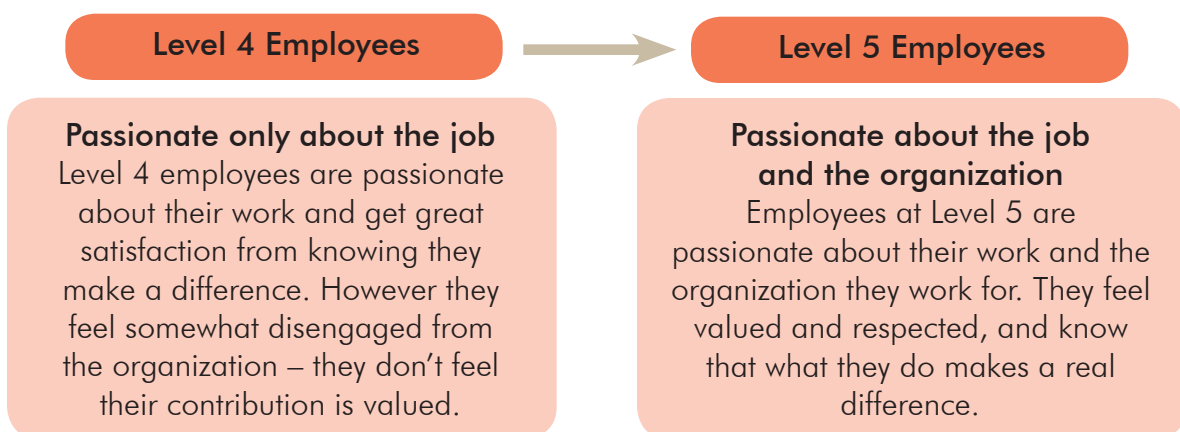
Level 4 Employees

Passionate only about the job
Level 4 employees are passionate about their work and get great satisfaction from knowing they make a difference. However they feel somewhat disengaged from the organization – they don't feel their contribution is valued.

Level 5 Employees

Passionate about the job and the organization
Employees at Level 5 are passionate about their work and the organization they work for. They feel valued and respected, and know that what they do makes a real difference.